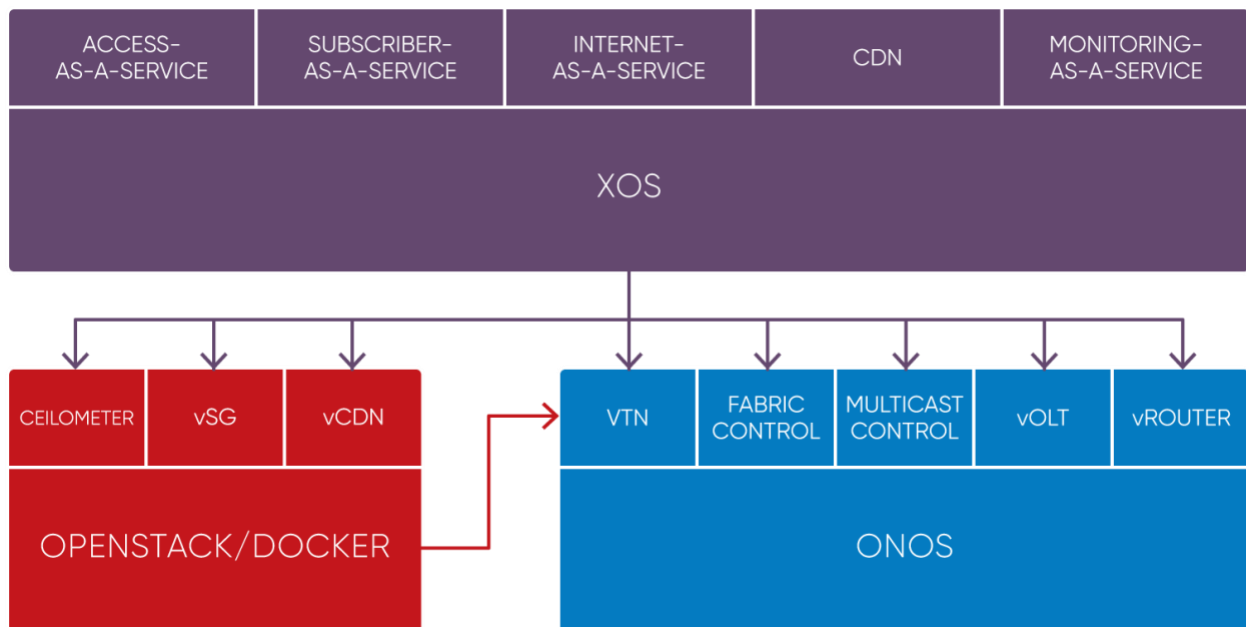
ACCESS-AS-A-SERVICE

SUBSCRIBER-AS-A-SERVICE

INTERNET-AS-A-SERVICE

CDN

MONITORING-AS-A-SERVICE

XOS

CEILOMETER

vSG

vCDN

OPENSTACK/DOCKER

VTN

FABRIC CONTROL

MULTICAST CONTROL

vOLT

vROUTER

ONOS